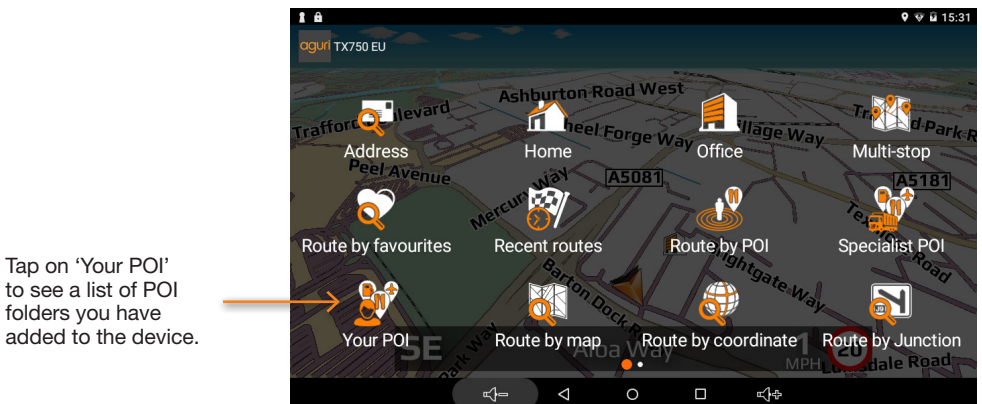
Tap on 'Your POI' to see a list of POI folders you have added to the device.

15:31

aguri TX750 EU

Ashburton Road West

Trafford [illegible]levard

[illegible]heel Forge Way

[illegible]llage Way

Tr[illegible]d Park R

Address

Home

Office

Multi-stop

Peel Avenue

A5081

A5181

Mercury Way

Route by favourites

Recent routes

Route by POI

Specialist POI

Barton Dock R

Nightgate Way

Road

Your POI

Route by map

Route by coordinate

Route by Junction

5E

Alba Way

MPH

20

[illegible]dale Road